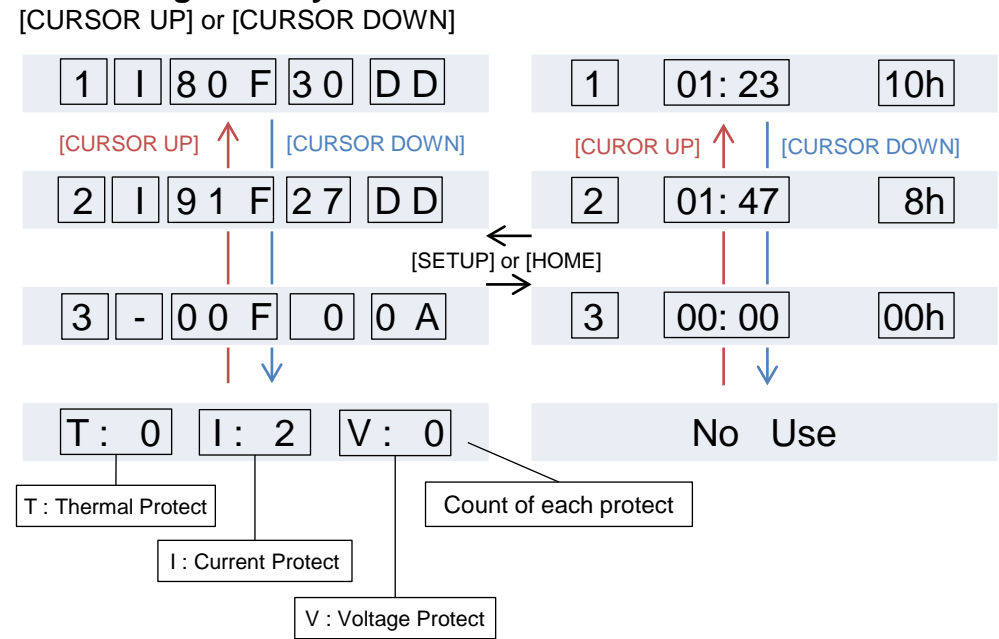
[CURSOR UP] or [CURSOR DOWN]

1 I 80 F 30 DD

[CURSOR UP] [CURSOR DOWN]

2 I 91 F 27 DD

3 - 00 F 0 0 A

T : 0 I : 2 V : 0

T : Thermal Protect

I : Current Protect

V : Voltage Protect

Count of each protect

[SETUP] or [HOME]

1 01: 23 10h

[CUROR UP] [CURSOR DOWN]

2 01: 47 8h

3 00: 00 00h

No Use